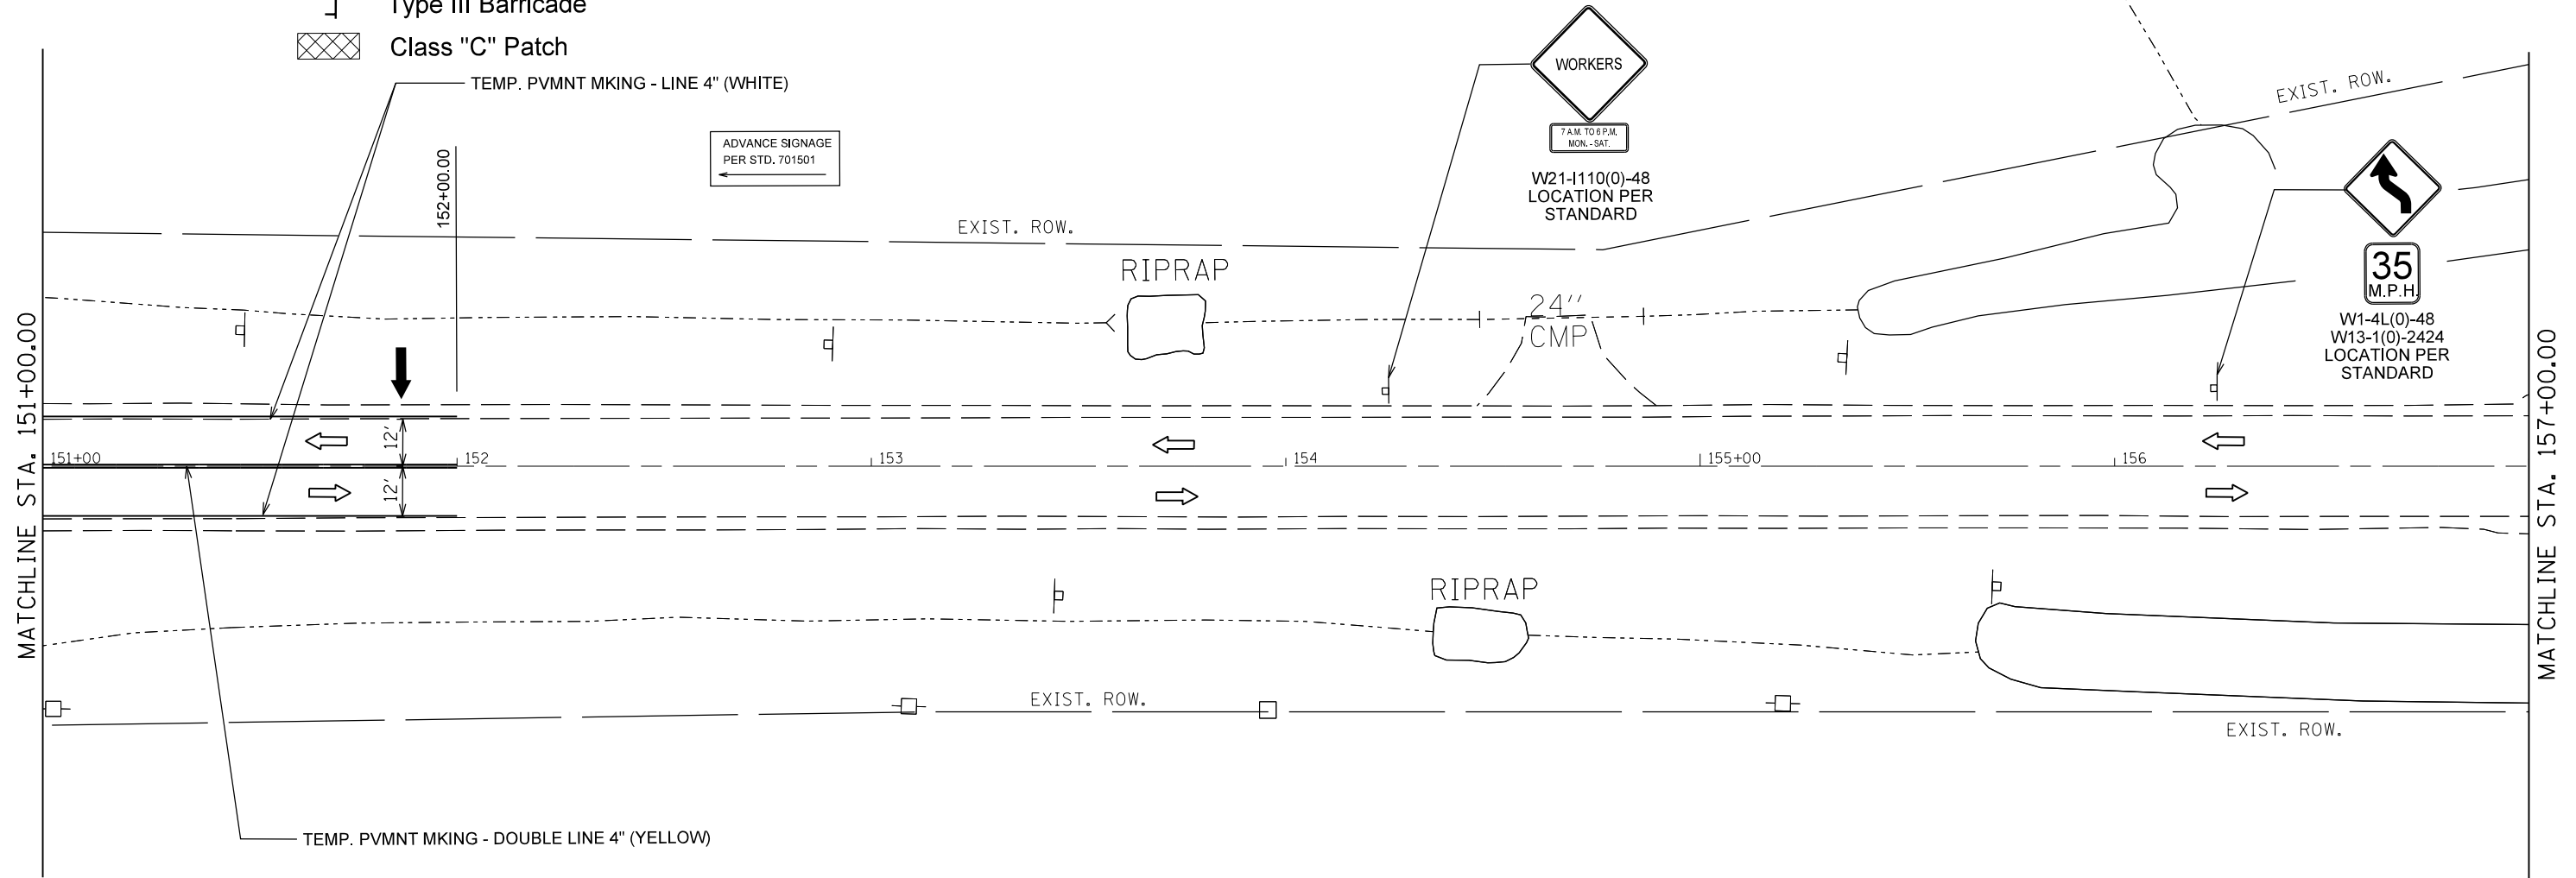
Type III Barricade

Class "C" Patch

TEMP. PVMNT MKING - LINE 4" (WHITE)

ADVANCE SIGNAGE PER STD. 701501

152+00.00

WORKERS

7 A.M. TO 6 P.M. MON. - SAT.

W21-I110(0)-48 LOCATION PER STANDARD

EXIST. ROW.

EXIST. ROW.

RIPRAP

24" CMP

35 M.P.H.

W1-4L(0)-48 W13-1(0)-2424 LOCATION PER STANDARD

MATCHLINE STA. 151+00.00

12'

12'

151+00

152

153

154

155+00

156

MATCHLINE STA. 157+00.00

RIPRAP

EXIST. ROW.

EXIST. ROW.

TEMP. PVMNT MKING - DOUBLE LINE 4" (YELLOW)